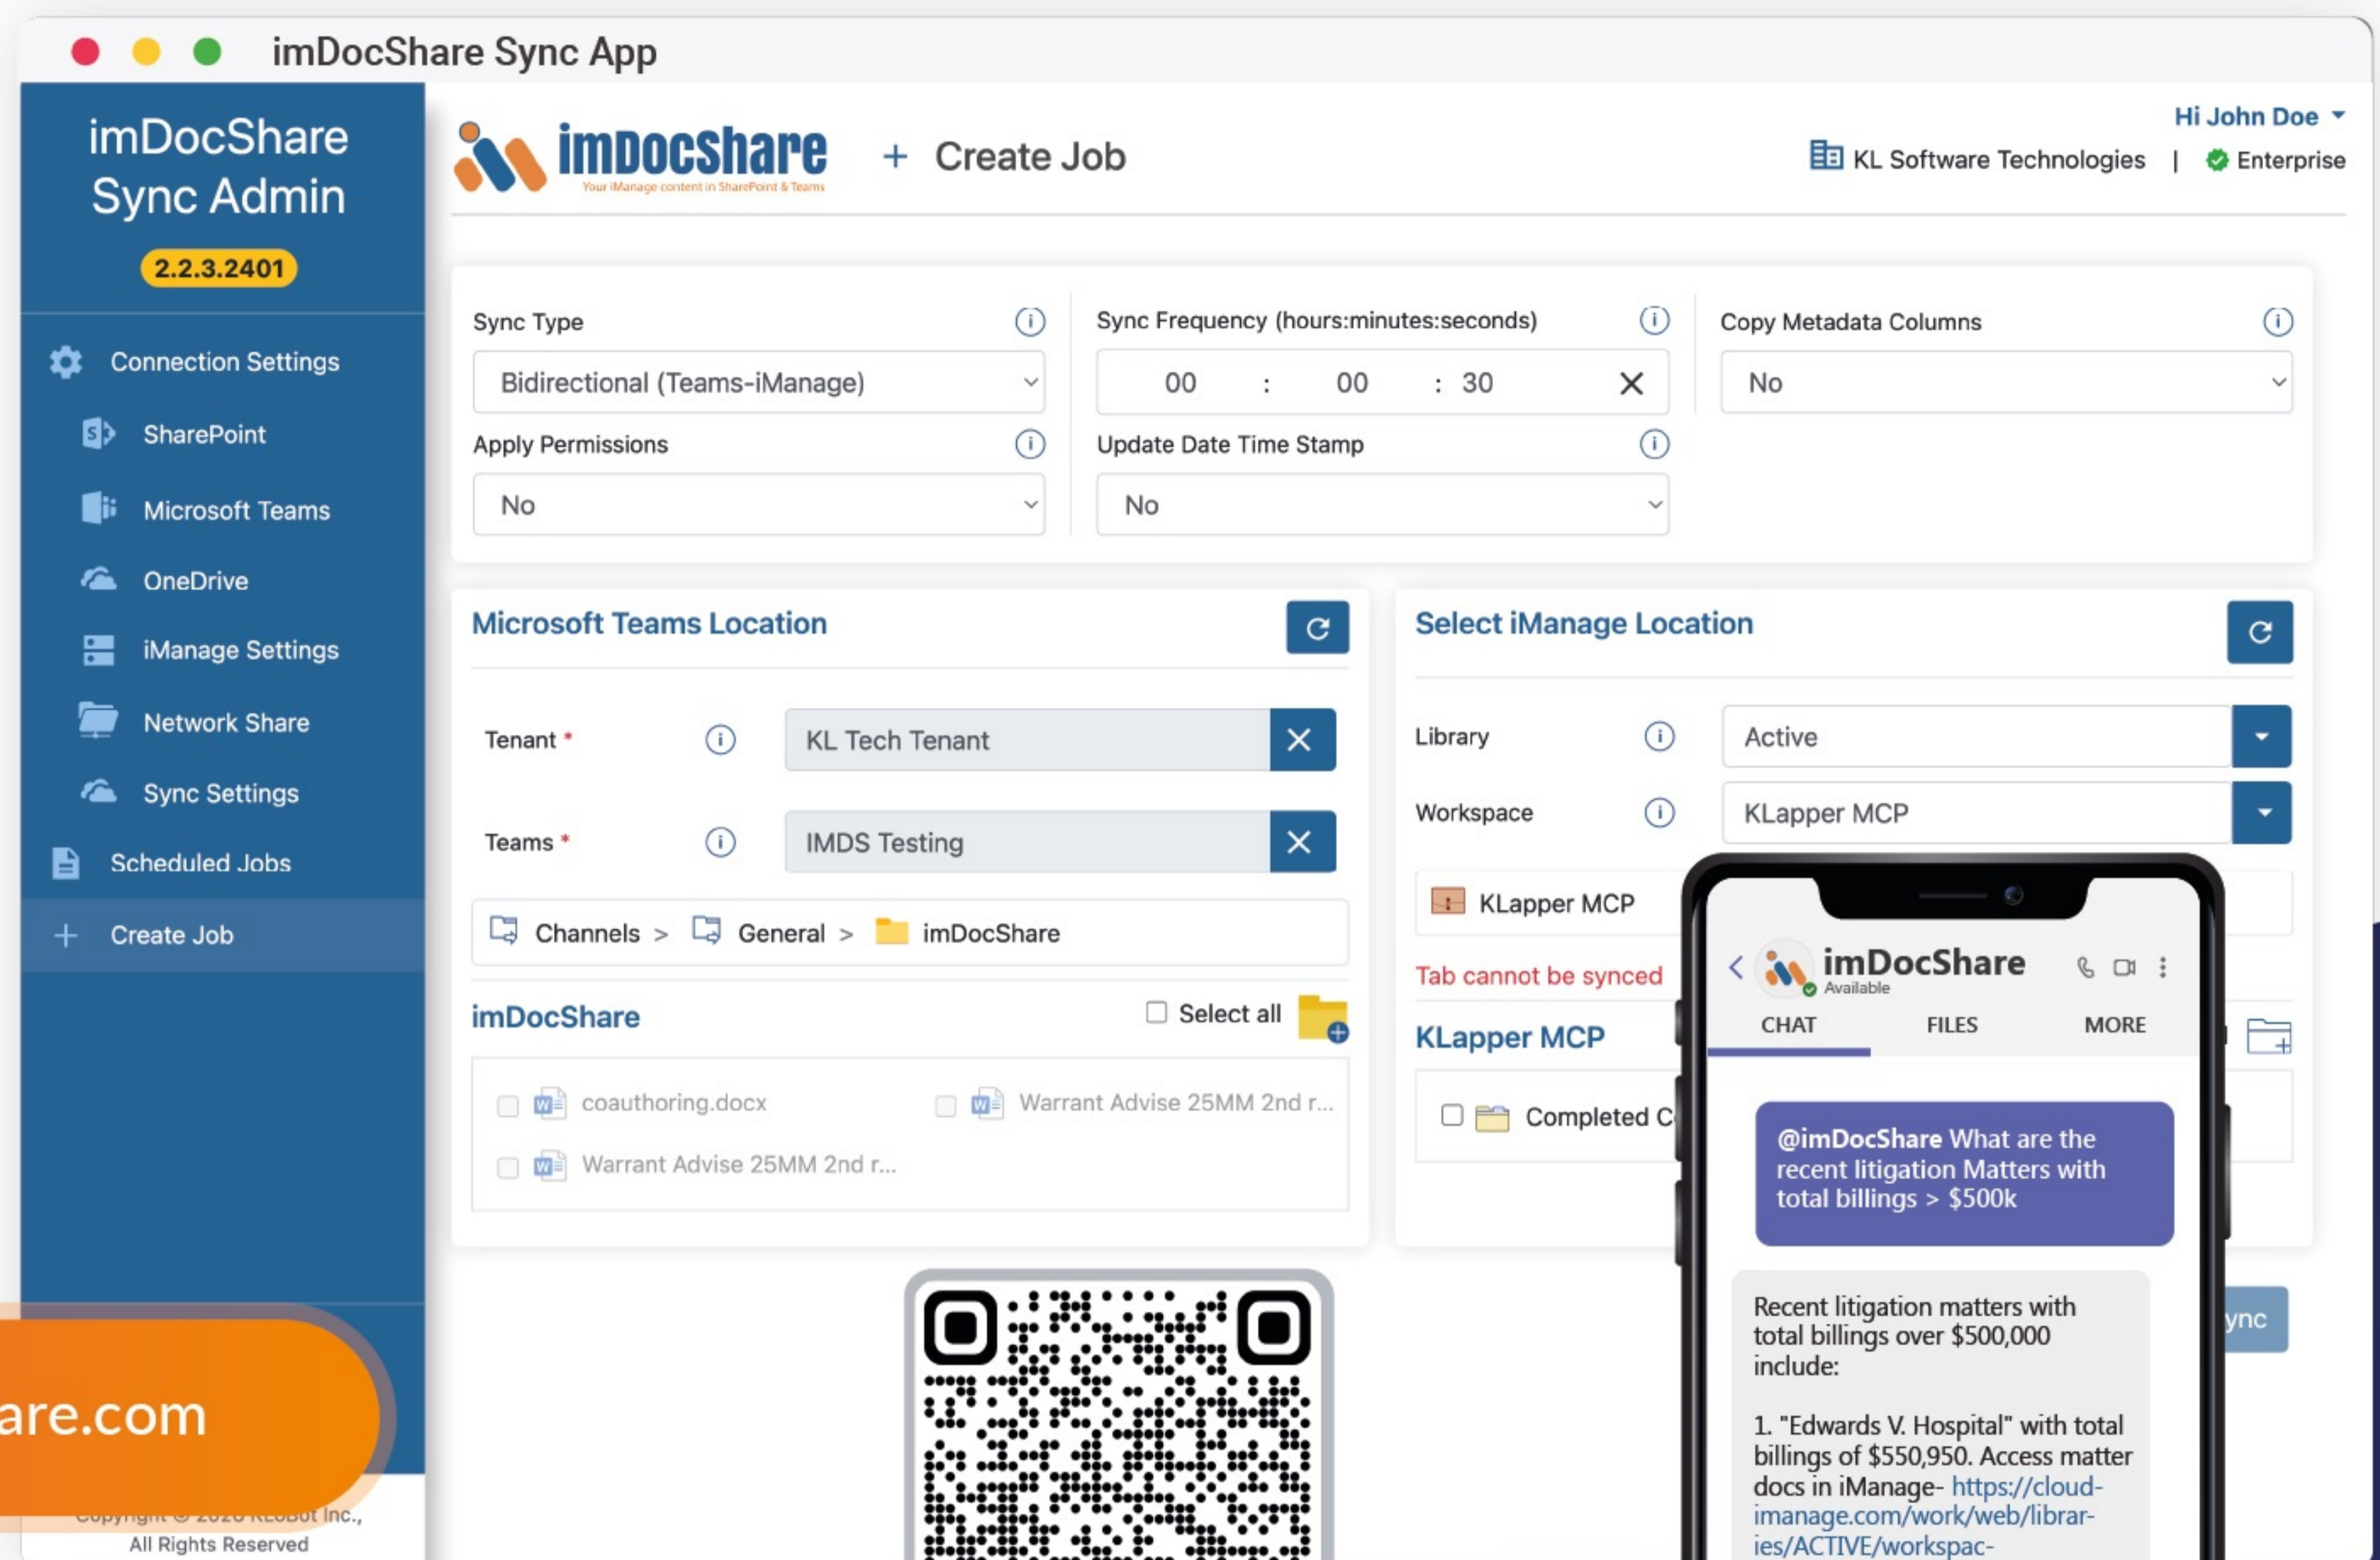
imDocShare Sync App

imDocShare Sync Admin

2.2.3.2401

Connection Settings

SharePoint

Microsoft Teams

OneDrive

iManage Settings

Network Share

Sync Settings

Scheduled Jobs

Create Job

are.com

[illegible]
All Rights Reserved

imDocShare
Your iManage content in SharePoint & Teams

+ Create Job

Hi John Doe

KL Software Technologies | Enterprise

Sync Type

Bidirectional (Teams-iManage)

Sync Frequency (hours:minutes:seconds)

00 : 00 : 30

Copy Metadata Columns

No

Apply Permissions

No

Update Date Time Stamp

No

Microsoft Teams Location

Tenant *

KL Tech Tenant

Teams *

IMDS Testing

Channels > General > imDocShare

imDocShare

Select all

coauthoring.docx

Warrant Advise 25MM 2nd r...

Warrant Advise 25MM 2nd r...

Select iManage Location

Library

Active

Workspace

KLapper MCP

KLapper MCP

Tab cannot be synced

KLapper MCP

Completed C

ync

imDocShare
Available

CHAT FILES MORE

@imDocShare What are the recent litigation Matters with total billings > $500k

Recent litigation matters with total billings over $500,000 include:

1. "Edwards V. Hospital" with total billings of $550,950. Access matter docs in iManage- https://cloud-imanage.com/work/web/librar-ies/ACTIVE/workspac-